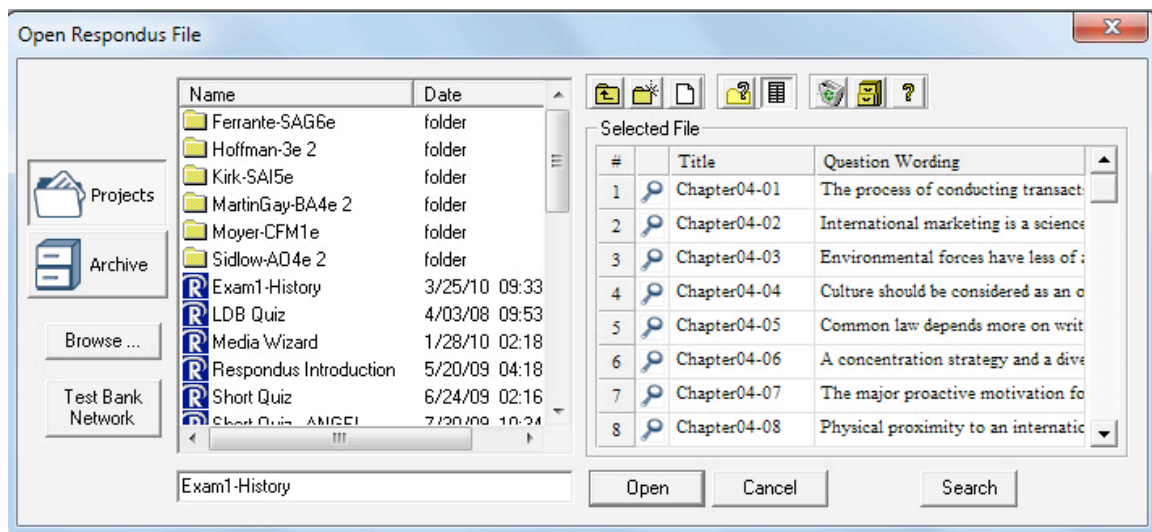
Open Respondus File

Projects

Archive

Browse ...

Test Bank Network

| Name | Date |
|---|---|
| Ferrante-SAG6e | folder |
| Hoffman-3e 2 | folder |
| Kirk-SAI5e | folder |
| MartinGay-BA4e 2 | folder |
| Moyer-CFM1e | folder |
| Sidlow-AO4e 2 | folder |
| Exam1-History | 3/25/10 09:33 |
| LDB Quiz | 4/03/08 09:53 |
| Media Wizard | 1/28/10 02:18 |
| Respondus Introduction | 5/20/09 04:18 |
| Short Quiz | 6/24/09 02:16 |
| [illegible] | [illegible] |

Exam1-History

Selected File

| # | | Title | Question Wording |
|---|---|---|---|
| 1 | | Chapter04-01 | The process of conducting transact |
| 2 | | Chapter04-02 | International marketing is a science |
| 3 | | Chapter04-03 | Environmental forces have less of |
| 4 | | Chapter04-04 | Culture should be considered as an |
| 5 | | Chapter04-05 | Common law depends more on writ |
| 6 | | Chapter04-06 | A concentration strategy and a dive |
| 7 | | Chapter04-07 | The major proactive motivation fo |
| 8 | | Chapter04-08 | Physical proximity to an internatic |

Open

Cancel

Search